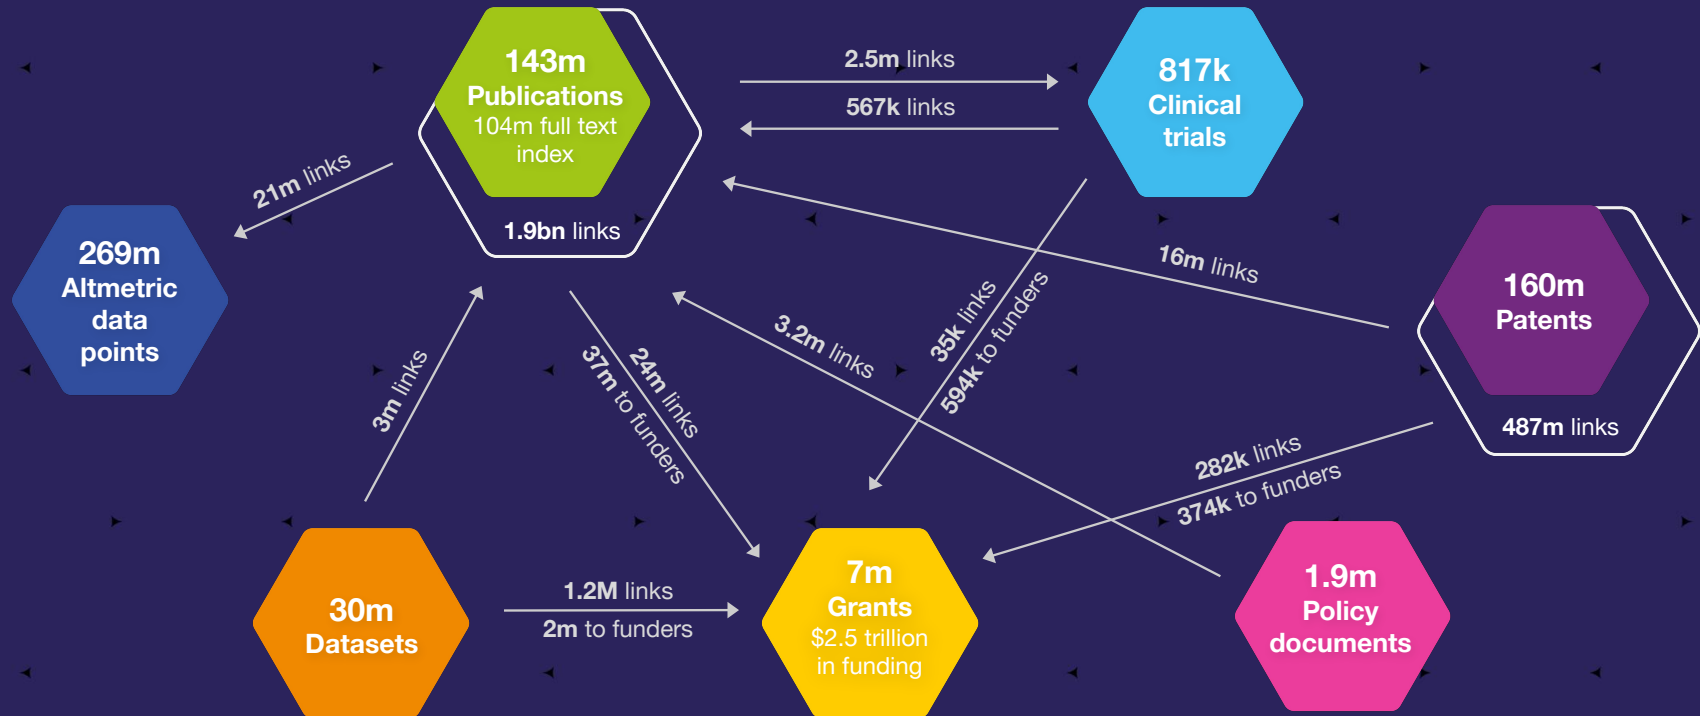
143m
Publications
104m full text index

1.9bn links

2.5m links

567k links

817k
Clinical
trials

21m links

269m
Altmetric
data
points

16m links

160m
Patents

487m links

3m links

37m to funders

24m links

3.2m links

35k links

594k to funders

282k links

374k to funders

30m
Datasets

1.2M links

2m to funders

7m
Grants
$2.5 trillion
in funding

1.9m
Policy
documents